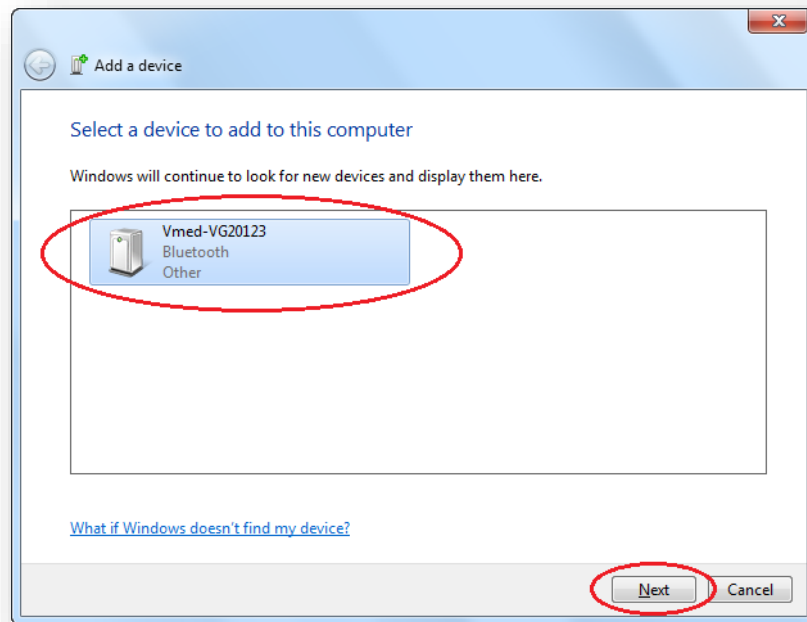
Add a device

Select a device to add to this computer

Windows will continue to look for new devices and display them here.

Vmed-VG20123
Bluetooth
Other

What if Windows doesn't find my device?

Next
Cancel